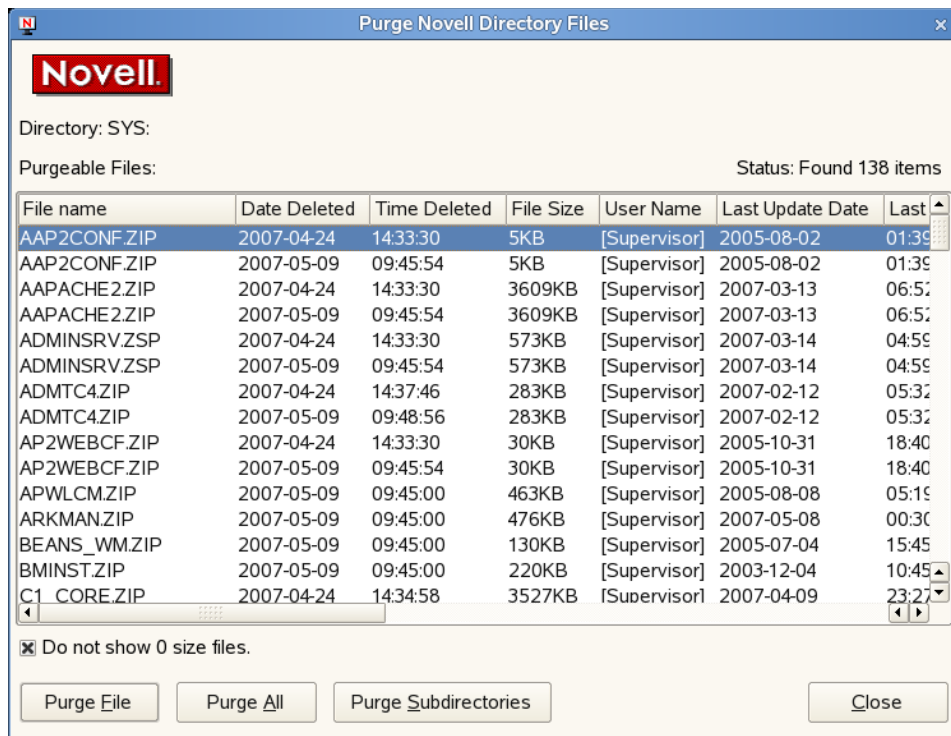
Purge Novell Directory Files

Novell.

Directory: SYS:

Purgeable Files:

Status: Found 138 items

| File name | Date Deleted | Time Deleted | File Size | User Name | Last Update Date | Last |
|---|---|---|---|---|---|---|
| AAP2CONF.ZIP | 2007-04-24 | 14:33:30 | 5KB | [Supervisor] | 2005-08-02 | 01:39 |
| AAP2CONF.ZIP | 2007-05-09 | 09:45:54 | 5KB | [Supervisor] | 2005-08-02 | 01:39 |
| AAPACHE2.ZIP | 2007-04-24 | 14:33:30 | 3609KB | [Supervisor] | 2007-03-13 | 06:52 |
| AAPACHE2.ZIP | 2007-05-09 | 09:45:54 | 3609KB | [Supervisor] | 2007-03-13 | 06:52 |
| ADMINSRV.ZSP | 2007-04-24 | 14:33:30 | 573KB | [Supervisor] | 2007-03-14 | 04:59 |
| ADMINSRV.ZSP | 2007-05-09 | 09:45:54 | 573KB | [Supervisor] | 2007-03-14 | 04:59 |
| ADMTC4.ZIP | 2007-04-24 | 14:37:46 | 283KB | [Supervisor] | 2007-02-12 | 05:32 |
| ADMTC4.ZIP | 2007-05-09 | 09:48:56 | 283KB | [Supervisor] | 2007-02-12 | 05:32 |
| AP2WEBCF.ZIP | 2007-04-24 | 14:33:30 | 30KB | [Supervisor] | 2005-10-31 | 18:40 |
| AP2WEBCF.ZIP | 2007-05-09 | 09:45:54 | 30KB | [Supervisor] | 2005-10-31 | 18:40 |
| APWLCM.ZIP | 2007-05-09 | 09:45:00 | 463KB | [Supervisor] | 2005-08-08 | 05:19 |
| ARKMAN.ZIP | 2007-05-09 | 09:45:00 | 476KB | [Supervisor] | 2007-05-08 | 00:30 |
| BEANS_WM.ZIP | 2007-05-09 | 09:45:00 | 130KB | [Supervisor] | 2005-07-04 | 15:45 |
| BMINST.ZIP | 2007-05-09 | 09:45:00 | 220KB | [Supervisor] | 2003-12-04 | 10:45 |
| C1_CORE.ZIP | 2007-04-24 | 14:34:58 | 3527KB | [Supervisor] | 2007-04-09 | 23:27 |

Do not show 0 size files.

Purge File Purge All Purge Subdirectories Close